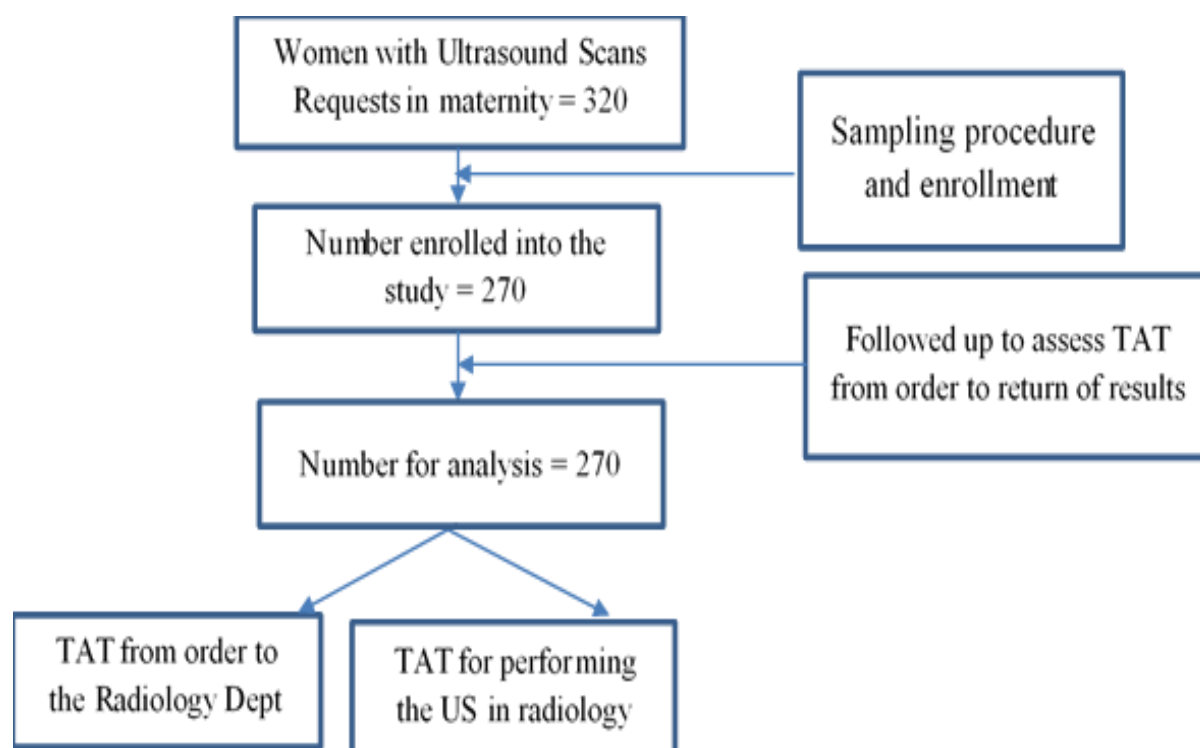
Women with Ultrasound Scans Requests in maternity = 320

Sampling procedure and enrollment

Number enrolled into the study = 270

Followed up to assess TAT from order to return of results

Number for analysis = 270

TAT from order to the Radiology Dept

TAT for performing the US in radiology